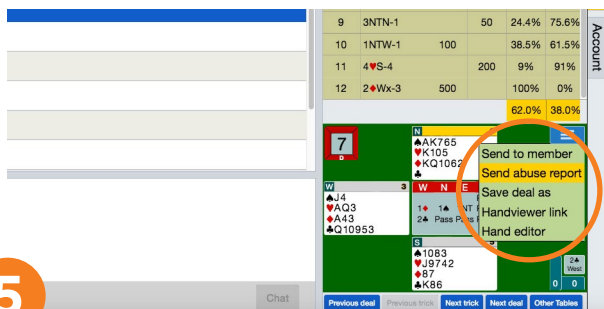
| 9 | 3NTN-1 | | 50 | 24.4% | 75.6% |
|---|---|---|---|---|---|
| 10 | 1NTW-1 | 100 | | 38.5% | 61.5% |
| 11 | 4♥S-4 | | 200 | 9% | 91% |
| 12 | 2♦Wx-3 | 500 | | 100% | 0% |
| | | | | 62.0% | 38.0% |

Account

7
D

N
♠AK765
♥K105
♦KQ1062
♣

W 3
♠J4
♥AQ3
♦A43
♣Q10953

W N E
1♦ 1♠ 1NT
2♣ Pass Pass

S
♠1083
♥J9742
♦87
♣K86

2♣
West
0 0

Send to member
Send abuse report
Save deal as
Handviewer link
Hand editor

5

Chat

Previous deal
Previous trick
Next trick
Next deal
Other Tables